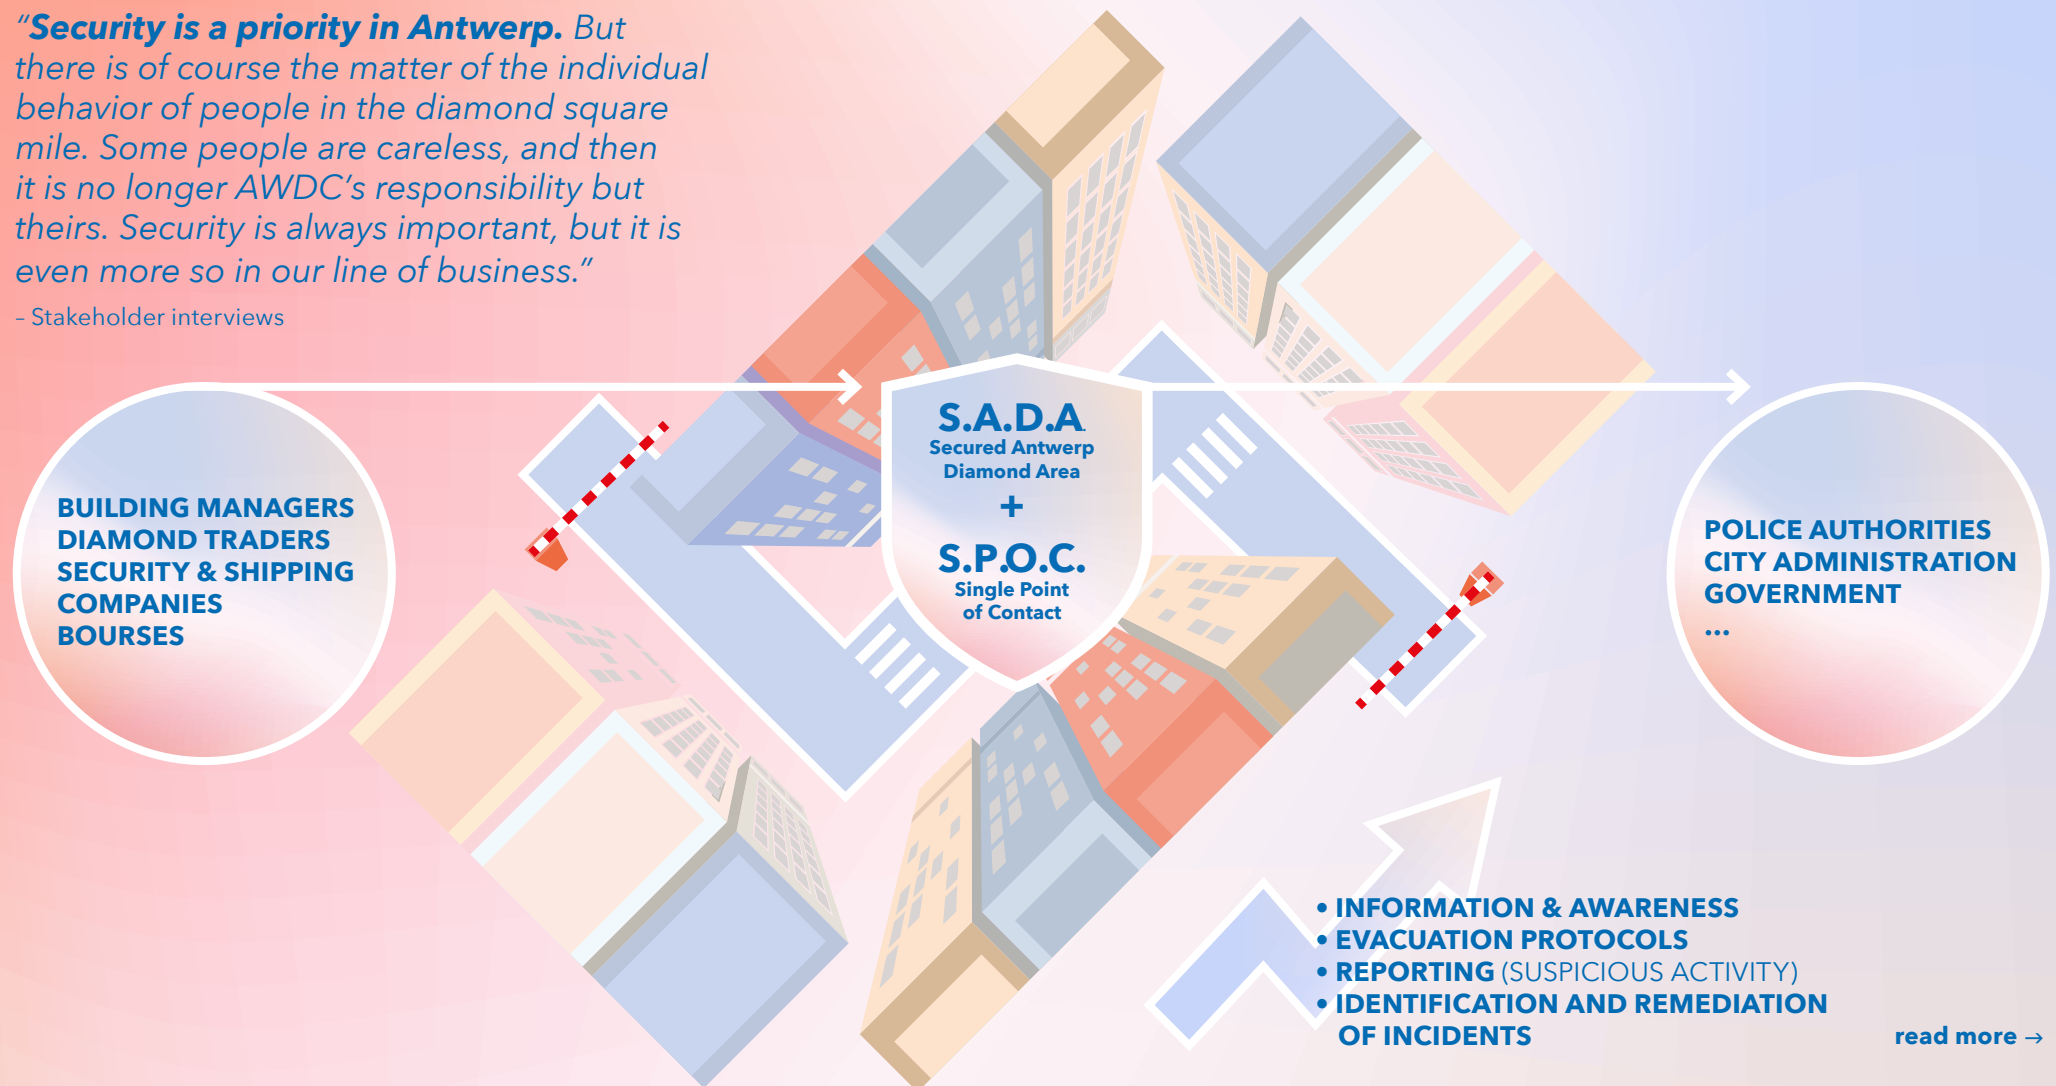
"**Security is a priority in Antwerp.** But there is of course the matter of the individual behavior of people in the diamond square mile. Some people are careless, and then it is no longer AWDC's responsibility but theirs. Security is always important, but it is even more so in our line of business."

– Stakeholder interviews

BUILDING MANAGERS
DIAMOND TRADERS
SECURITY & SHIPPING COMPANIES
BOURSES

S.A.D.A
Secured Antwerp Diamond Area
+
S.P.O.C.
Single Point of Contact

POLICE AUTHORITIES
CITY ADMINISTRATION
GOVERNMENT
...

• INFORMATION & AWARENESS
• EVACUATION PROTOCOLS
• REPORTING (SUSPICIOUS ACTIVITY)
• IDENTIFICATION AND REMEDIATION OF INCIDENTS

read more →